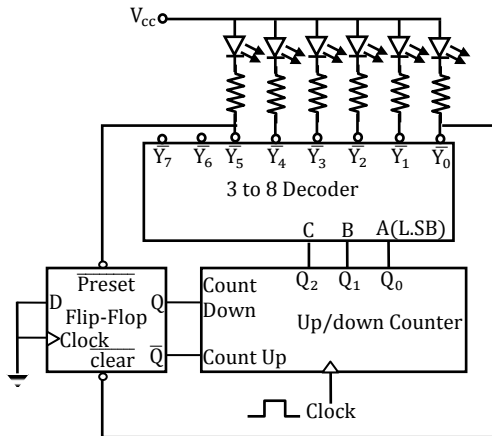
$V_{cc}$

$\overline{Y_7}$ $\overline{Y_6}$ $\overline{Y_5}$ $\overline{Y_4}$ $\overline{Y_3}$ $\overline{Y_2}$ $\overline{Y_1}$ $\overline{Y_0}$

3 to 8 Decoder

C B A(L.SB)

$Q_2$ $Q_1$ $Q_0$

$\overline{\text{Preset}}$

D

Q

Flip-Flop

Clock

$\overline{\text{clear}}$

$\overline{Q}$

Count Down

Count Up

Up/down Counter

Clock